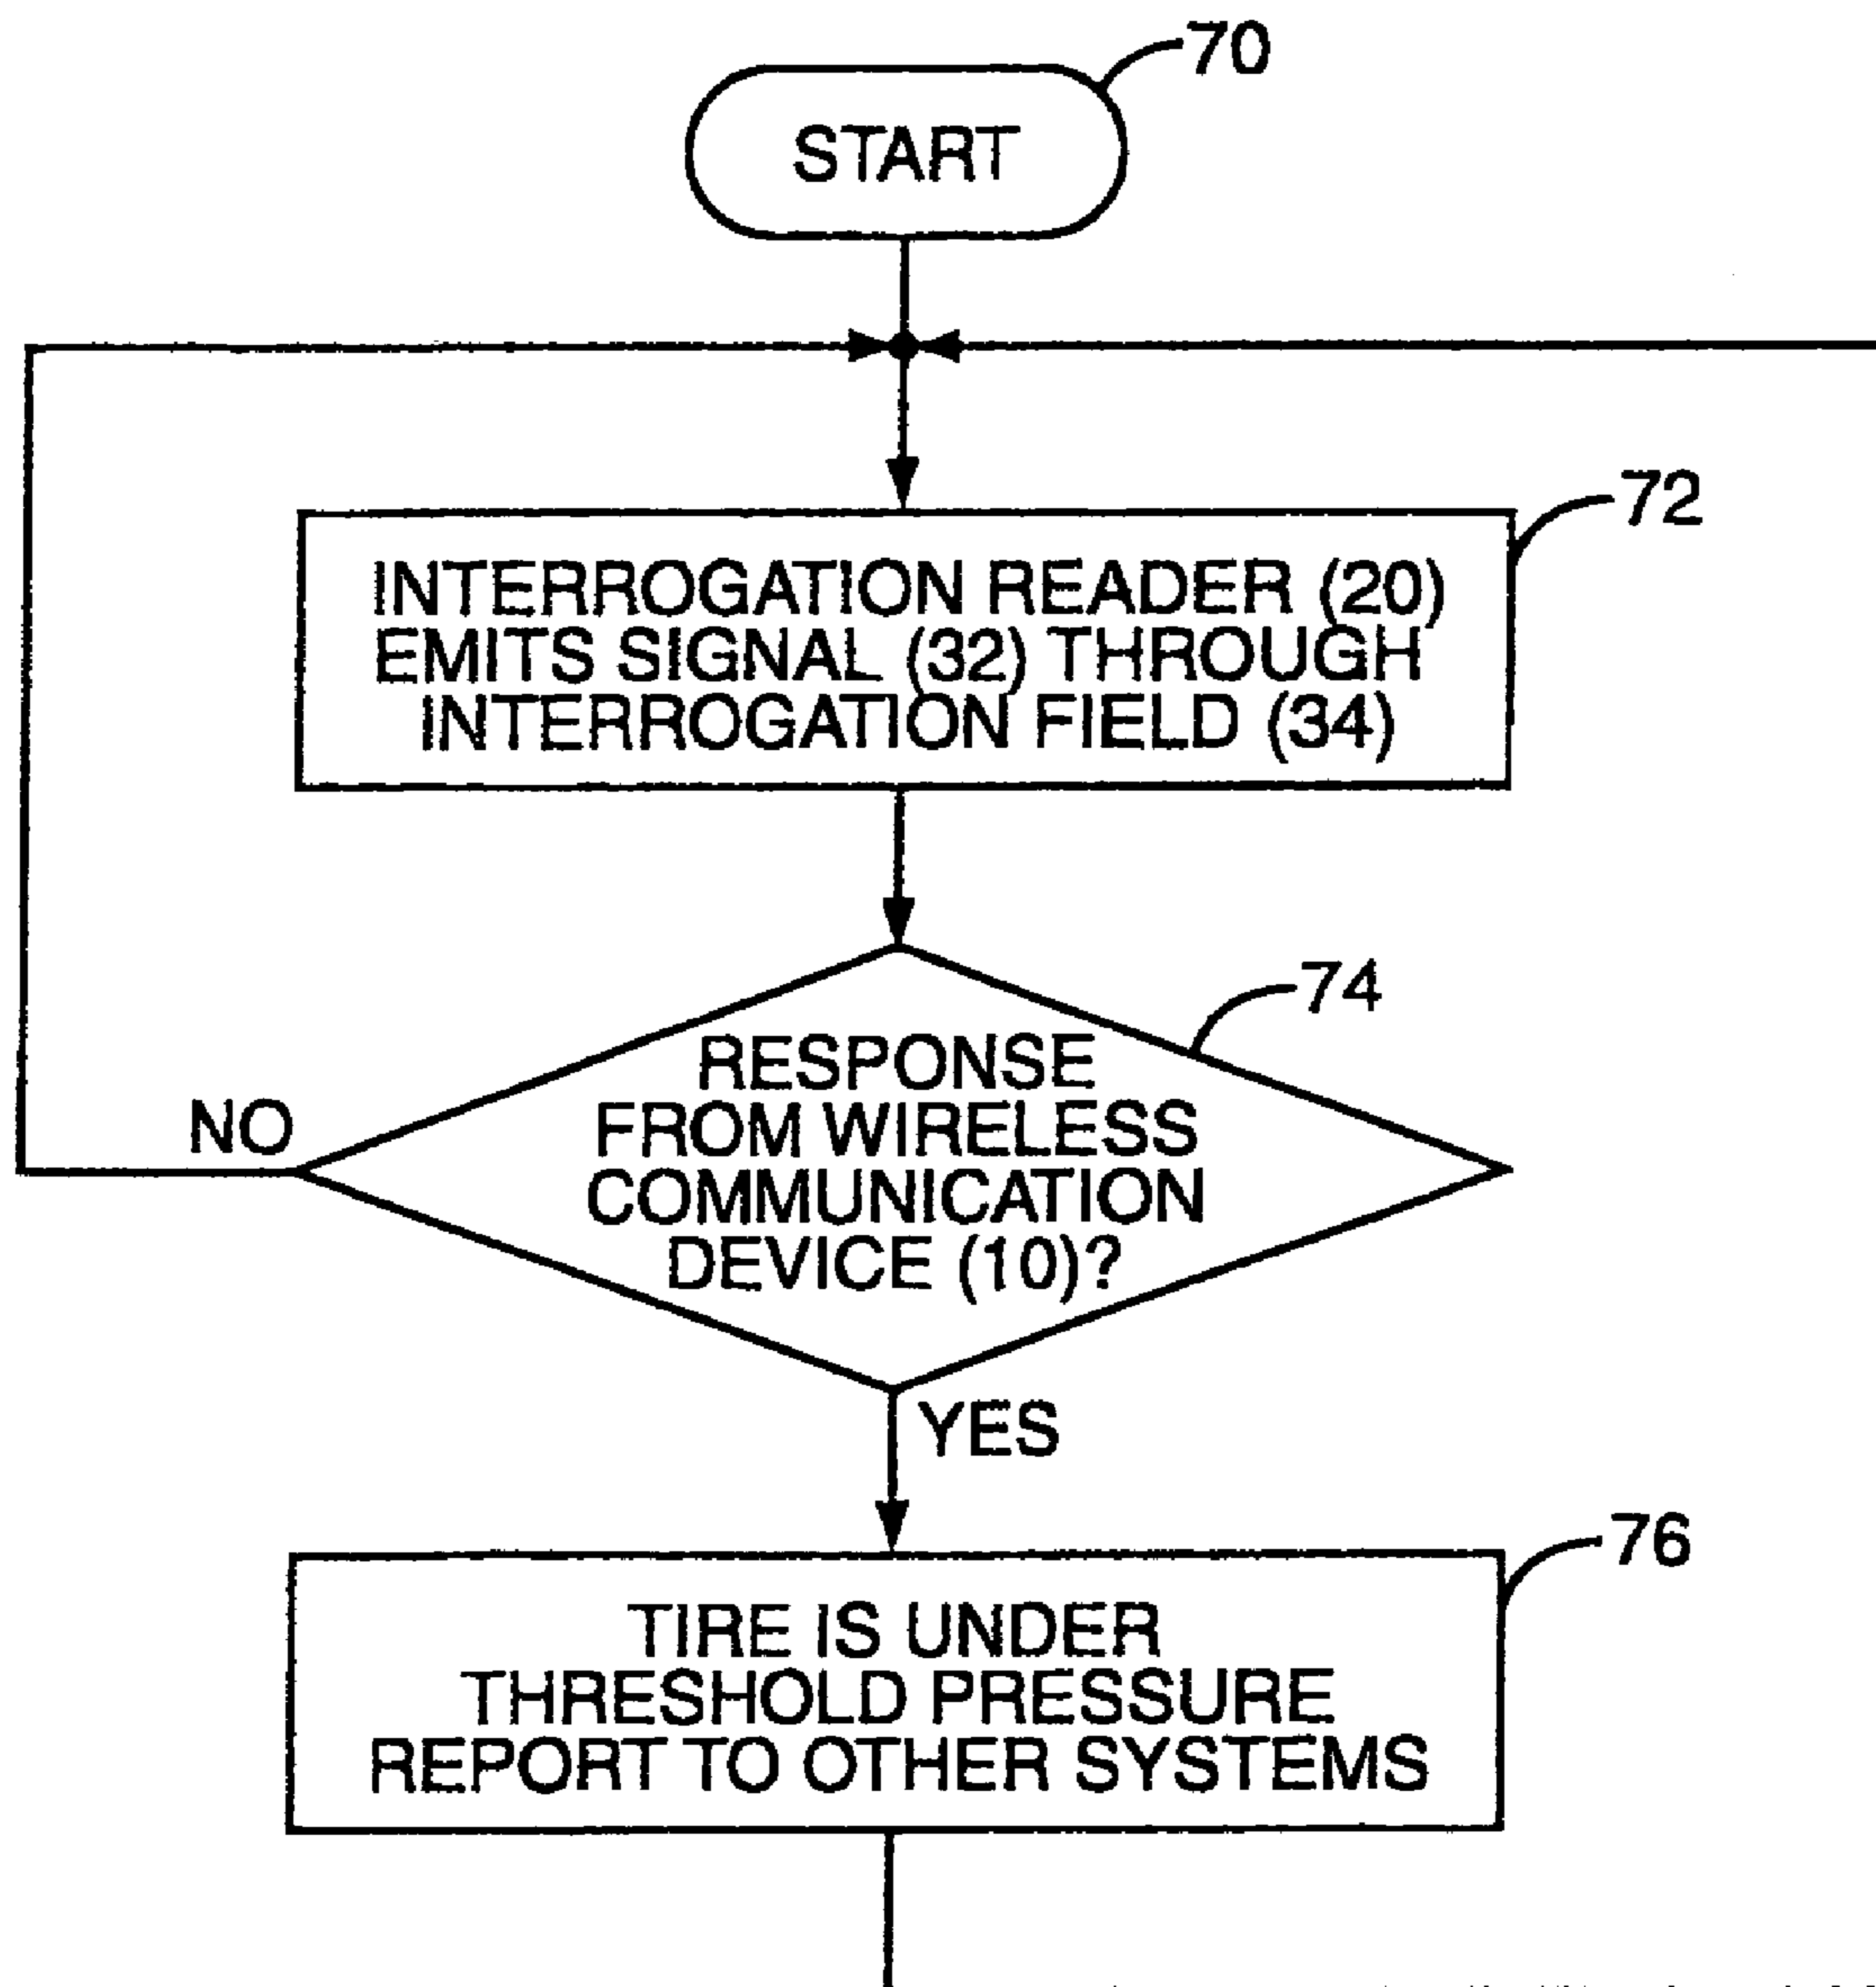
70

START

72

INTERROGATION READER (20) EMITS SIGNAL (32) THROUGH INTERROGATION FIELD (34)

74

RESPONSE FROM WIRELESS COMMUNICATION DEVICE (10)?

NO

YES

76

TIRE IS UNDER THRESHOLD PRESSURE REPORT TO OTHER SYSTEMS